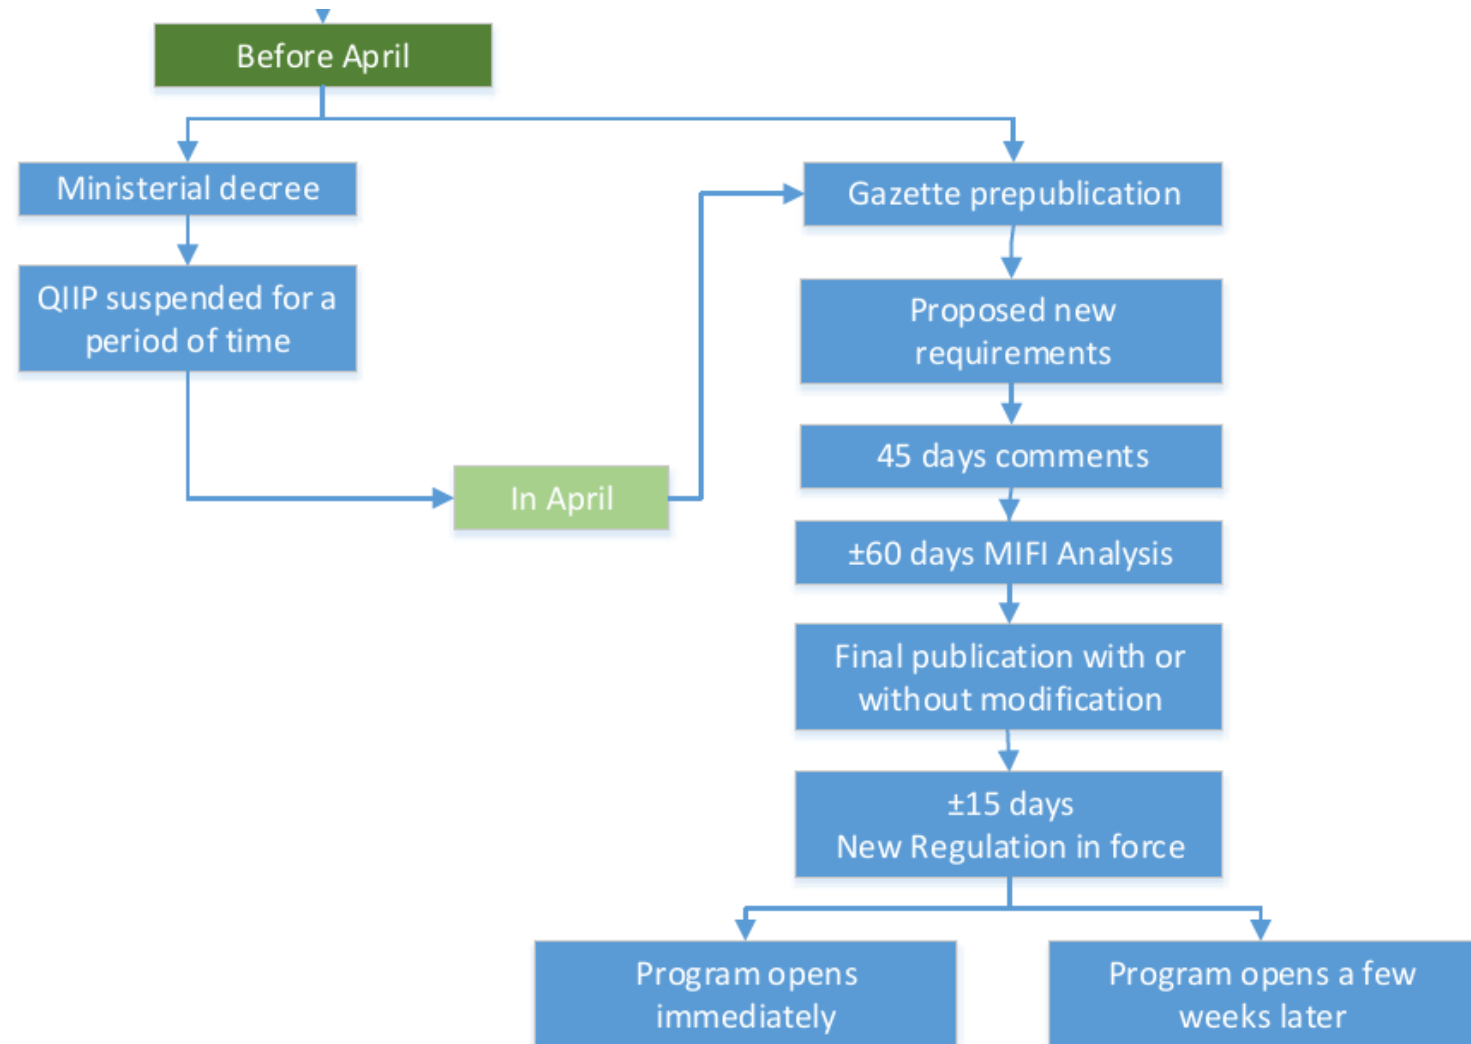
Before April

Ministerial decree

QIIP suspended for a period of time

In April

Gazette prepublication

Proposed new requirements

45 days comments

±60 days MIFI Analysis

Final publication with or without modification

±15 days
New Regulation in force

Program opens immediately

Program opens a few weeks later